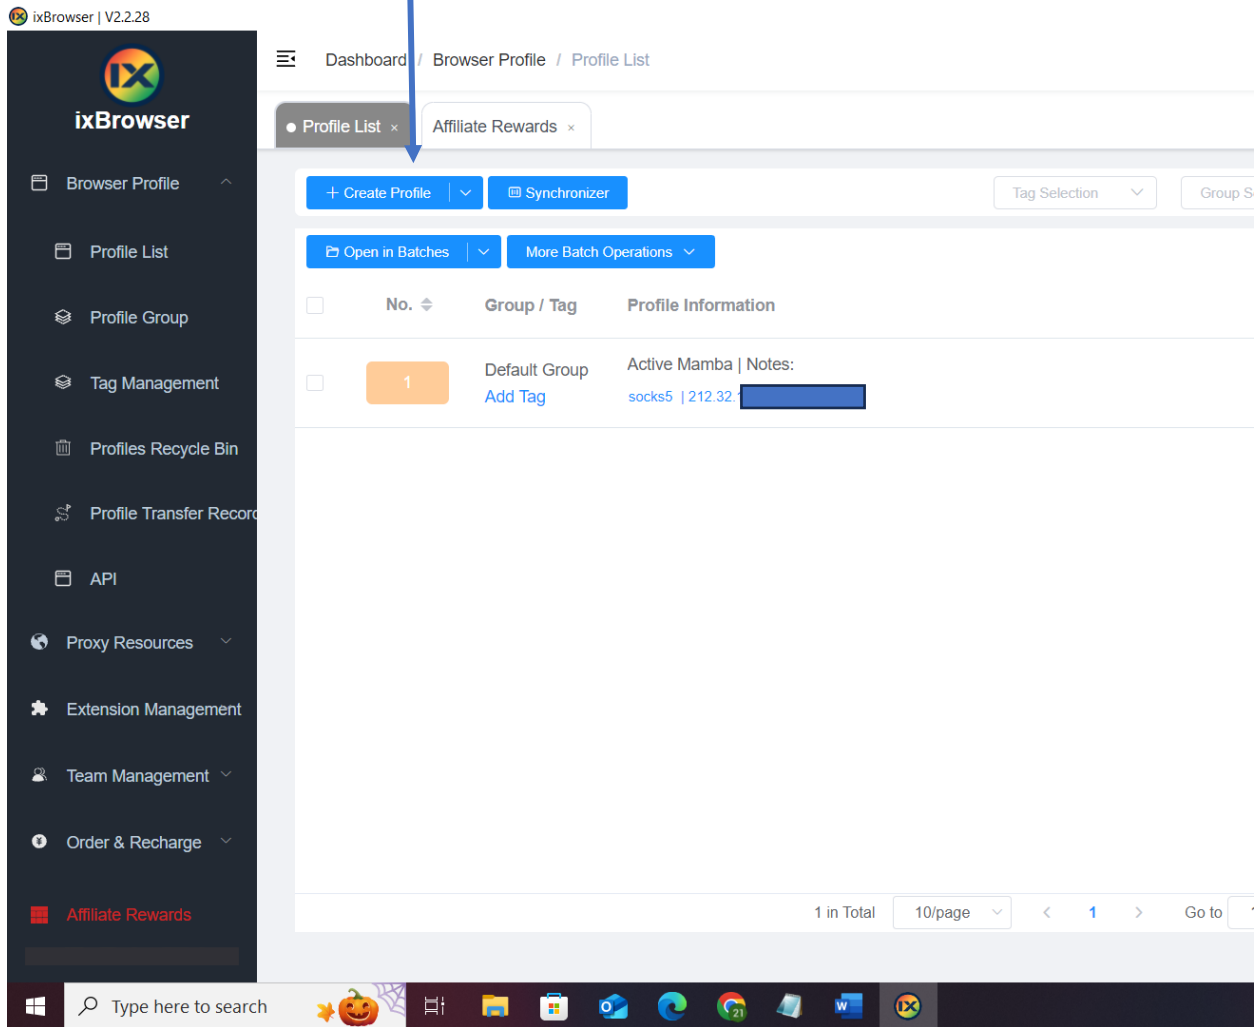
ixBrowser | V2.2.28

ixBrowser

Browser Profile

Profile List

Profile Group

Tag Management

Profiles Recycle Bin

Profile Transfer Record

API

Proxy Resources

Extension Management

Team Management

Order & Recharge

Affiliate Rewards

Dashboard / Browser Profile / Profile List

Profile List ×

Affiliate Rewards ×

+ Create Profile

Synchronizer

Tag Selection

Group S

Open in Batches

More Batch Operations

| No. | Group / Tag | Profile Information |
|---|---|---|
| 1 | Default Group Add Tag | Active Mamba \| Notes: socks5 \| 212.32.1 |

1 in Total

10/page

1

Go to

Type here to search

21